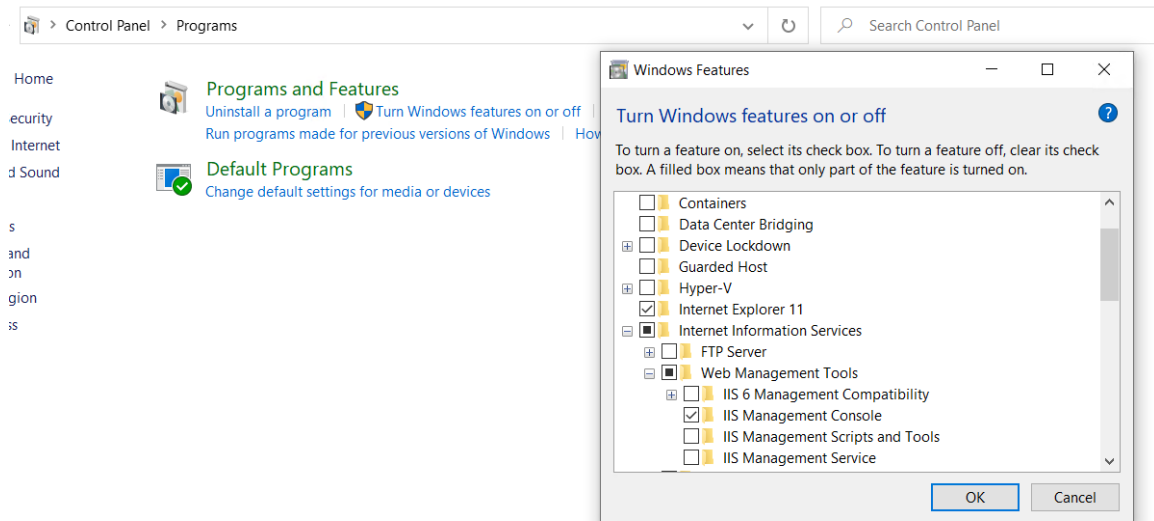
Control Panel > Programs

Search Control Panel

Home
ecurity
Internet
d Sound
s
and
on
gion
ss

Programs and Features
Uninstall a program | Turn Windows features on or off |
Run programs made for previous versions of Windows | How

Default Programs
Change default settings for media or devices

Windows Features

Turn Windows features on or off

To turn a feature on, select its check box. To turn a feature off, clear its check box. A filled box means that only part of the feature is turned on.

Containers
Data Center Bridging
Device Lockdown
Guarded Host
Hyper-V
Internet Explorer 11
Internet Information Services
FTP Server
Web Management Tools
IIS 6 Management Compatibility
IIS Management Console
IIS Management Scripts and Tools
IIS Management Service

OK
Cancel